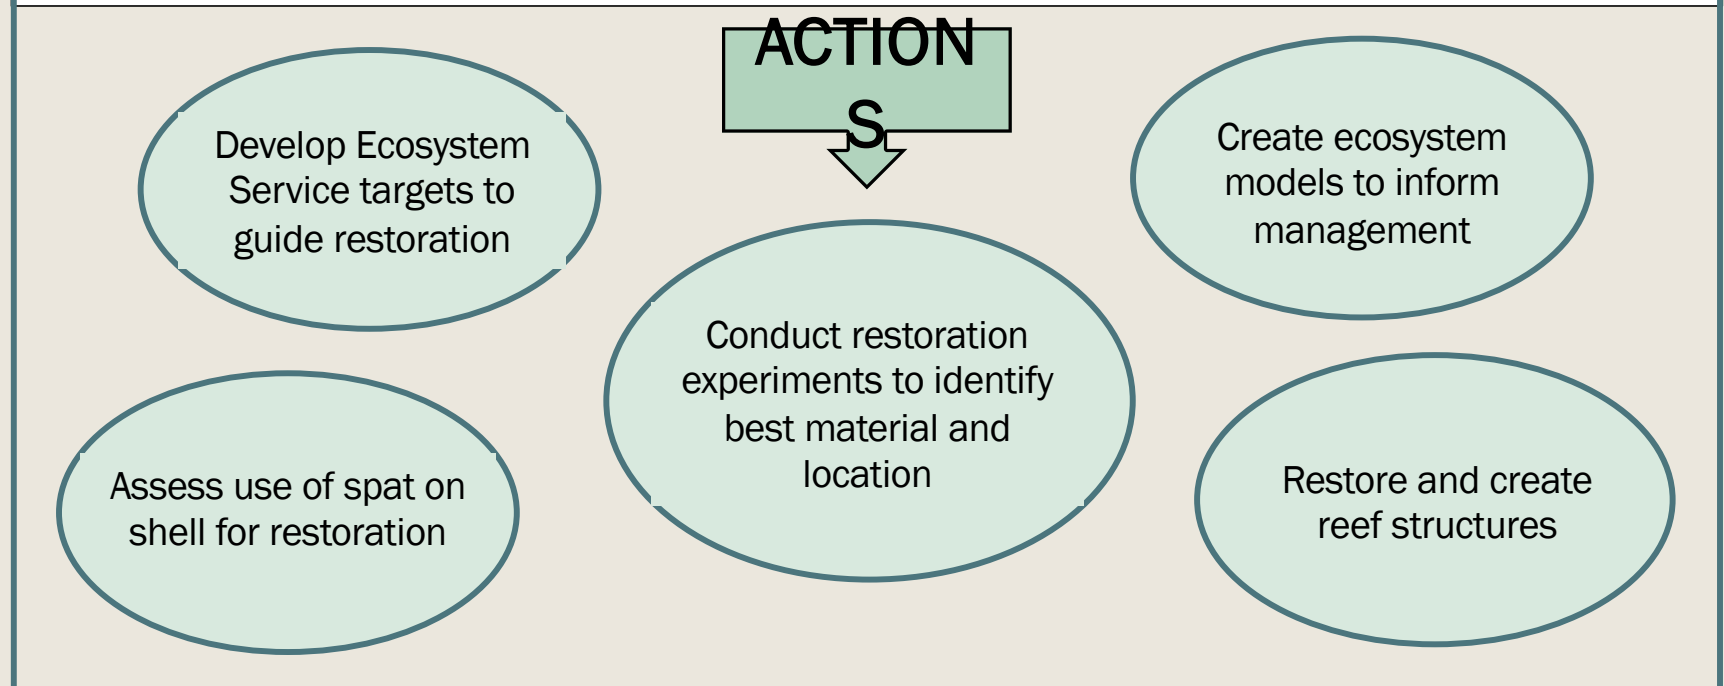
ACTION S

Develop Ecosystem Service targets to guide restoration

Create ecosystem models to inform management

Conduct restoration experiments to identify best material and location

Assess use of spat on shell for restoration

Restore and create reef structures